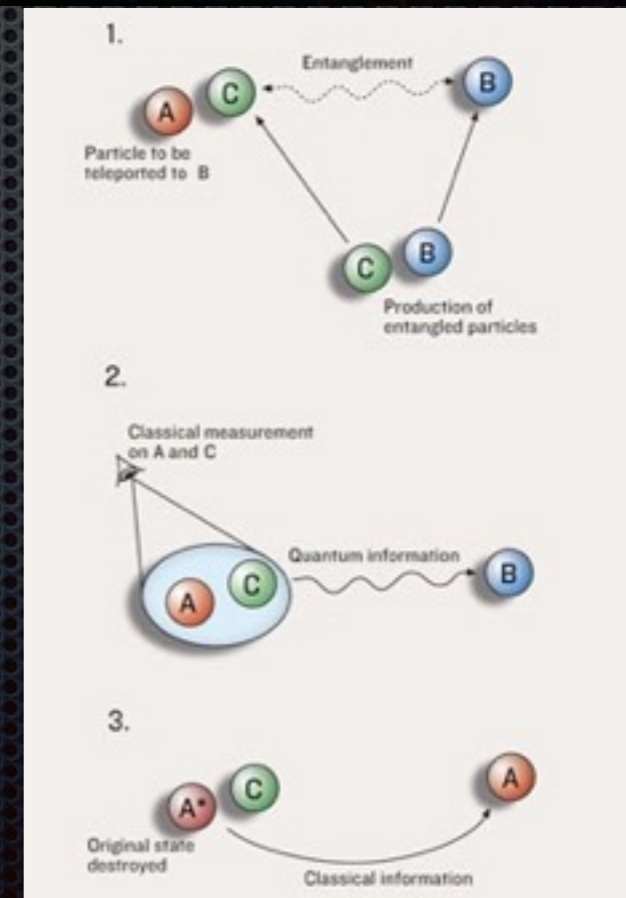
1.

Entanglement

A C B

Particle to be teleported to B

C B

Production of entangled particles

2.

Classical measurement on A and C

Quantum information

A C B

3.

A* C A

Original state destroyed

Classical information